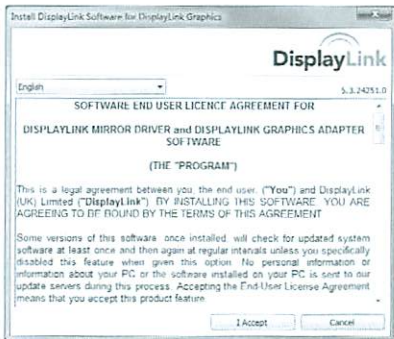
Install DisplayLink Software for DisplayLink Graphics

DisplayLink

English

5.3.24251.0

SOFTWARE END USER LICENCE AGREEMENT FOR

DISPLAYLINK MIRROR DRIVER and DISPLAYLINK GRAPHICS ADAPTER SOFTWARE

(THE "PROGRAM")

This is a legal agreement between you, the end user, ("You") and DisplayLink (UK) Limited ("DisplayLink"). BY INSTALLING THIS SOFTWARE, YOU ARE AGREEING TO BE BOUND BY THE TERMS OF THIS AGREEMENT.

Some versions of this software, once installed, will check for updated system software at least once and then again at regular intervals unless you specifically disabled this feature when given this option. No personal information or information about your PC or the software installed on your PC is sent to our update servers during this process. Accepting the End-User License Agreement means that you accept this product feature.

I Accept

Cancel